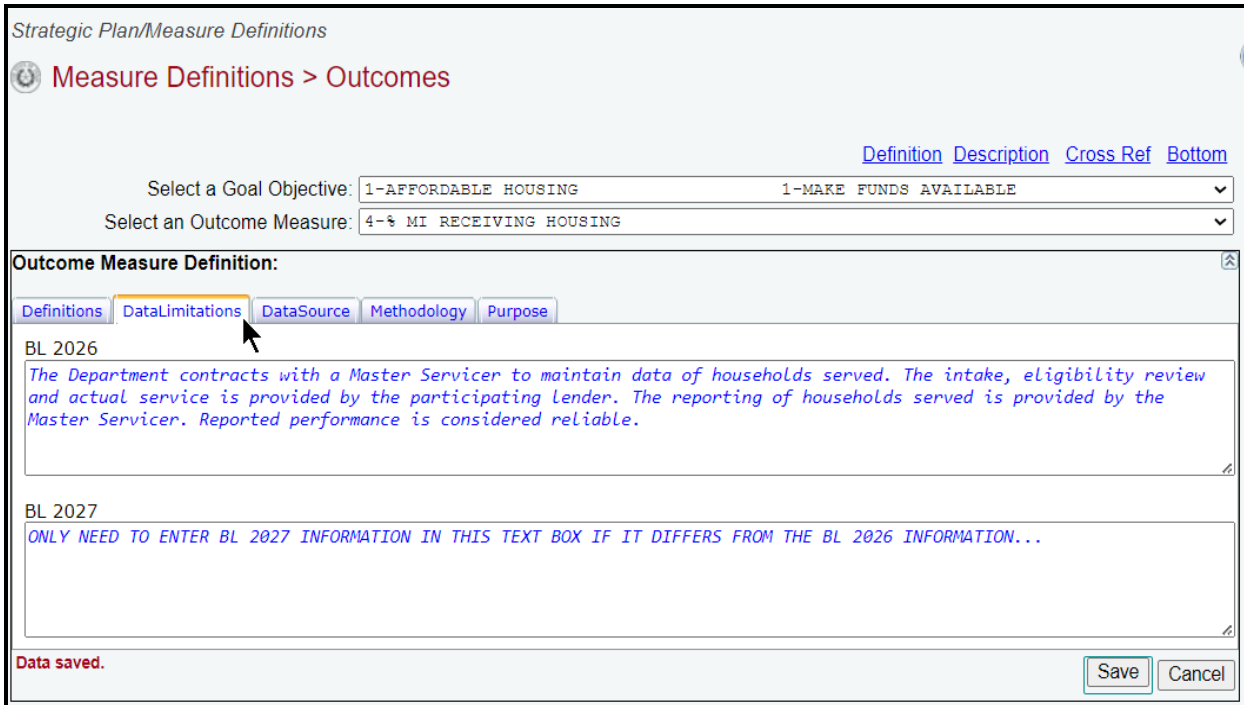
Strategic Plan/Measure Definitions

Measure Definitions > Outcomes

Definition Description Cross Ref Bottom

Select a Goal Objective: 1-AFFORDABLE HOUSING 1-MAKE FUNDS AVAILABLE

Select an Outcome Measure: 4-% MI RECEIVING HOUSING

Outcome Measure Definition:

Definitions DataLimitations DataSource Methodology Purpose

BL 2026

The Department contracts with a Master Servicer to maintain data of households served. The intake, eligibility review and actual service is provided by the participating lender. The reporting of households served is provided by the Master Servicer. Reported performance is considered reliable.

BL 2027

ONLY NEED TO ENTER BL 2027 INFORMATION IN THIS TEXT BOX IF IT DIFFERS FROM THE BL 2026 INFORMATION...

Data saved.

Save Cancel